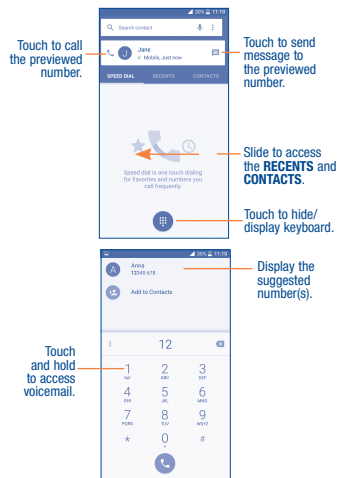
36% 11:10

Search contact

Touch to call the previewed number.

J Jane
Mobile, Just now

Touch to send message to the previewed number.

SPEED DIAL RECENTS CONTACTS

Speed dial is your one touch dialing for Favorites and numbers you call frequently.

Slide to access the **RECENTS** and **CONTACTS**.

Touch to hide/ display keyboard.

36% 11:10

A Anna
12345 678

Display the suggested number(s).

Add to Contacts

12

Touch and hold to access voicemail.

| 1 GO | 2 ABC | 3 DEF |
|---|---|---|
| 4 GHI | 5 JKL | 6 MNO |
| 7 PQRS | 8 TUV | 9 WXYZ |
| * | 0 + | # |